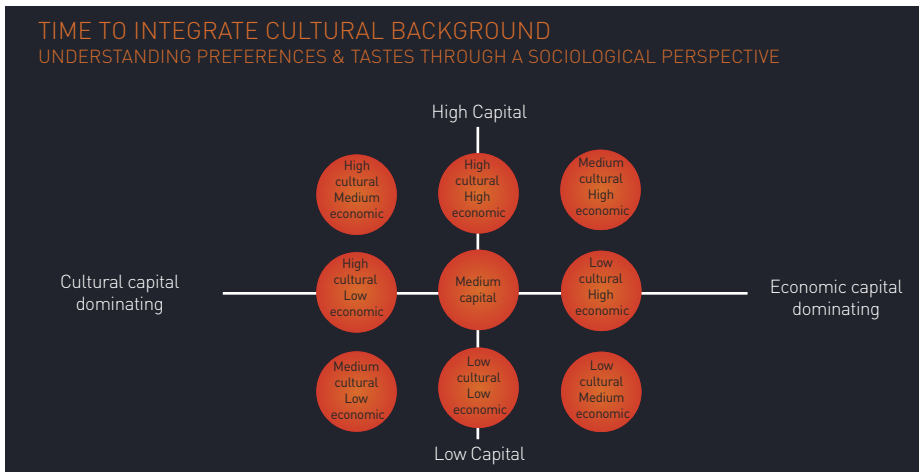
TIME TO INTEGRATE CULTURAL BACKGROUND
UNDERSTANDING PREFERENCES & TASTES THROUGH A SOCIOLOGICAL PERSPECTIVE

High Capital

High cultural Medium economic

High cultural High economic

Medium cultural High economic

Cultural capital dominating

High cultural Low economic

Medium capital

Low cultural High economic

Economic capital dominating

Medium cultural Low economic

Low cultural Low economic

Low cultural Medium economic

Low Capital